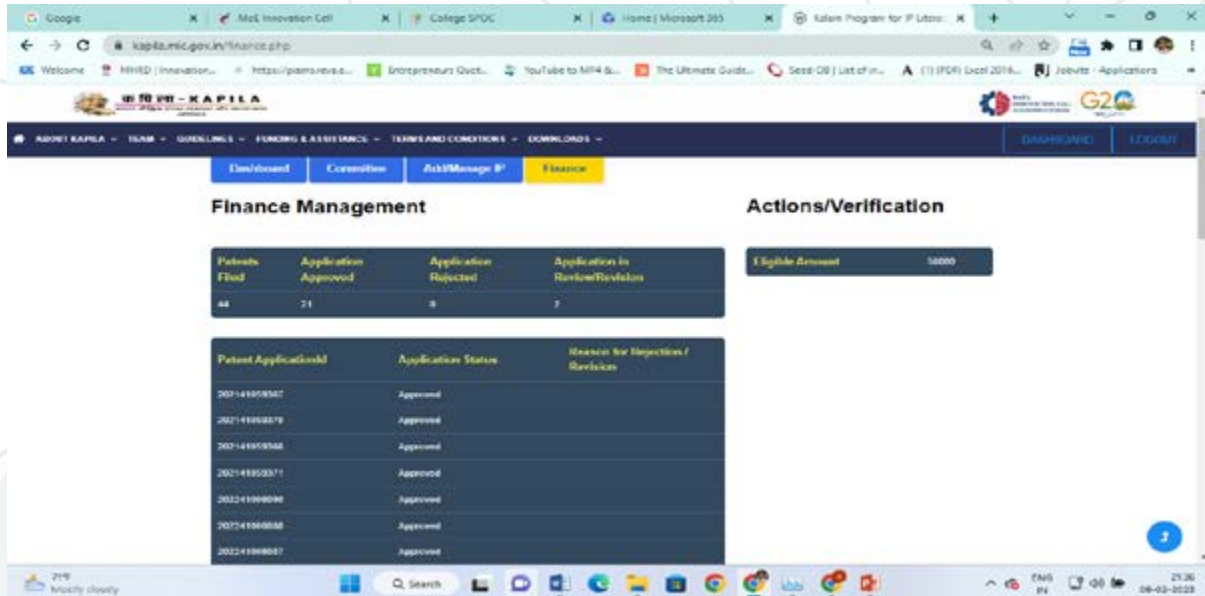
Google | MoE Innovation Cell | College SPOC | Home | Microsoft 365 | Kalam Program for IP Litera...

kapila.mic.gov.in/finance.php

Welcome | MHRD | Innovation... | https://pamsreva.e... | Entrepreneurs Quot... | YouTube to MP4 &... | The Ultimate Guide... | Seed-DB | List of in... | (1) (PDF) Excel 2016... | Jobvite - Applications

कपिला - KAPILA

G20

ABOUT KAPILA ▾ TEAM ▾ GUIDELINES ▾ FUNDING & ASSISTANCE ▾ TERMS AND CONDITIONS ▾ DOWNLOADS ▾

DASHBOARD | LOGOUT

Dashboard | Committee | Add/Manage IP | Finance

Finance Management

| Patents Filed | Application Approved | Application Rejected | Application in Review/Revision |
|---|---|---|---|
| 44 | 21 | 0 | 7 |

| Patent ApplicationId | Application Status | Reason for Rejection / Revision |
|---|---|---|
| 202141059567 | Approved | |
| 202141058879 | Approved | |
| 202141059568 | Approved | |
| 202141059371 | Approved | |
| 202241008096 | Approved | |
| 202241008088 | Approved | |
| 202241008087 | Approved | |

Actions/Verification

| Eligible Amount | 50000 |
|---|---|

71°F Mostly cloudy

Search

ENG IN

21:36
08-02-2023